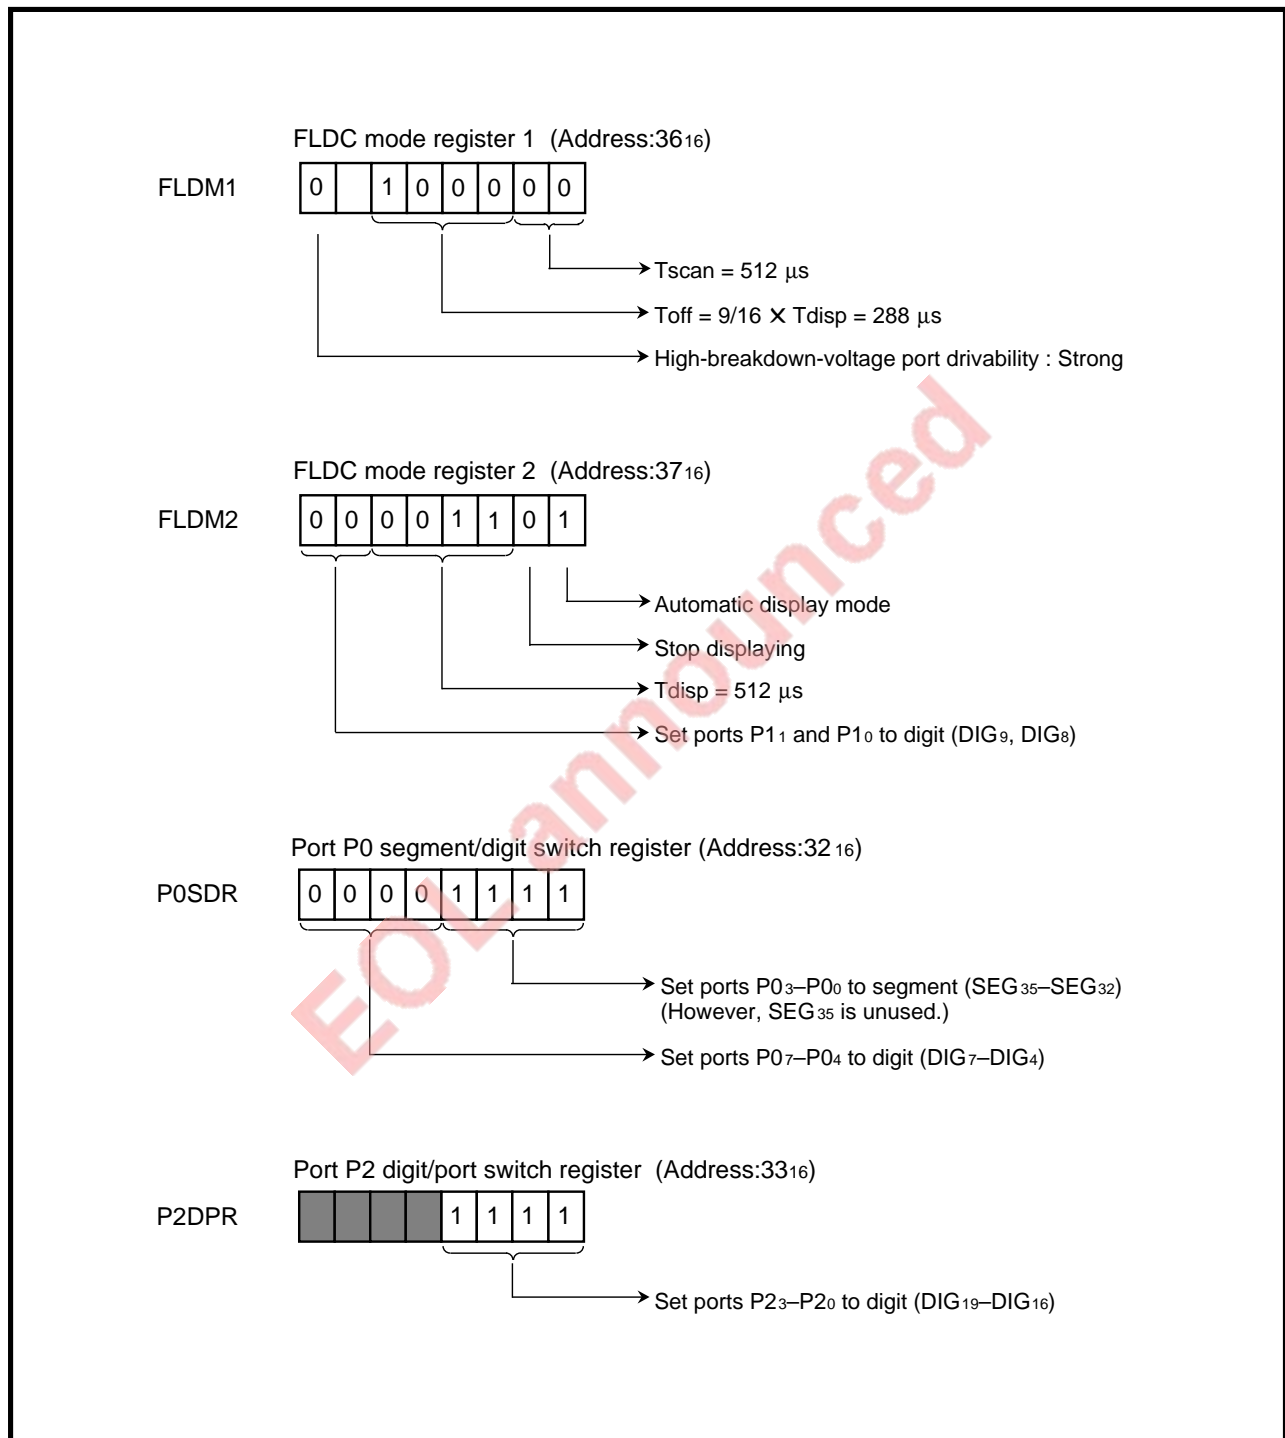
FLDC mode register 1 (Address:$36_{16}$)

FLDM1

| 0 |  | 1 | 0 | 0 | 0 | 0 | 0 |
|---|---|---|---|---|---|---|---|

Tscan = 512 µs

Toff = 9/16 × Tdisp = 288 µs

High-breakdown-voltage port drivability : Strong

FLDC mode register 2 (Address:$37_{16}$)

FLDM2

| 0 | 0 | 0 | 0 | 1 | 1 | 0 | 1 |
|---|---|---|---|---|---|---|---|

Automatic display mode

Stop displaying

Tdisp = 512 µs

Set ports $P1_1$ and $P1_0$ to digit ($DIG_9$, $DIG_8$)

EOL announced

Port P0 segment/digit switch register (Address:$32_{16}$)

P0SDR

| 0 | 0 | 0 | 0 | 1 | 1 | 1 | 1 |
|---|---|---|---|---|---|---|---|

Set ports $P0_3$–$P0_0$ to segment ($SEG_{35}$–$SEG_{32}$)
(However, $SEG_{35}$ is unused.)

Set ports $P0_7$–$P0_4$ to digit ($DIG_7$–$DIG_4$)

Port P2 digit/port switch register (Address:$33_{16}$)

P2DPR

|  |  |  |  | 1 | 1 | 1 | 1 |
|---|---|---|---|---|---|---|---|

Set ports $P2_3$–$P2_0$ to digit ($DIG_{19}$–$DIG_{16}$)